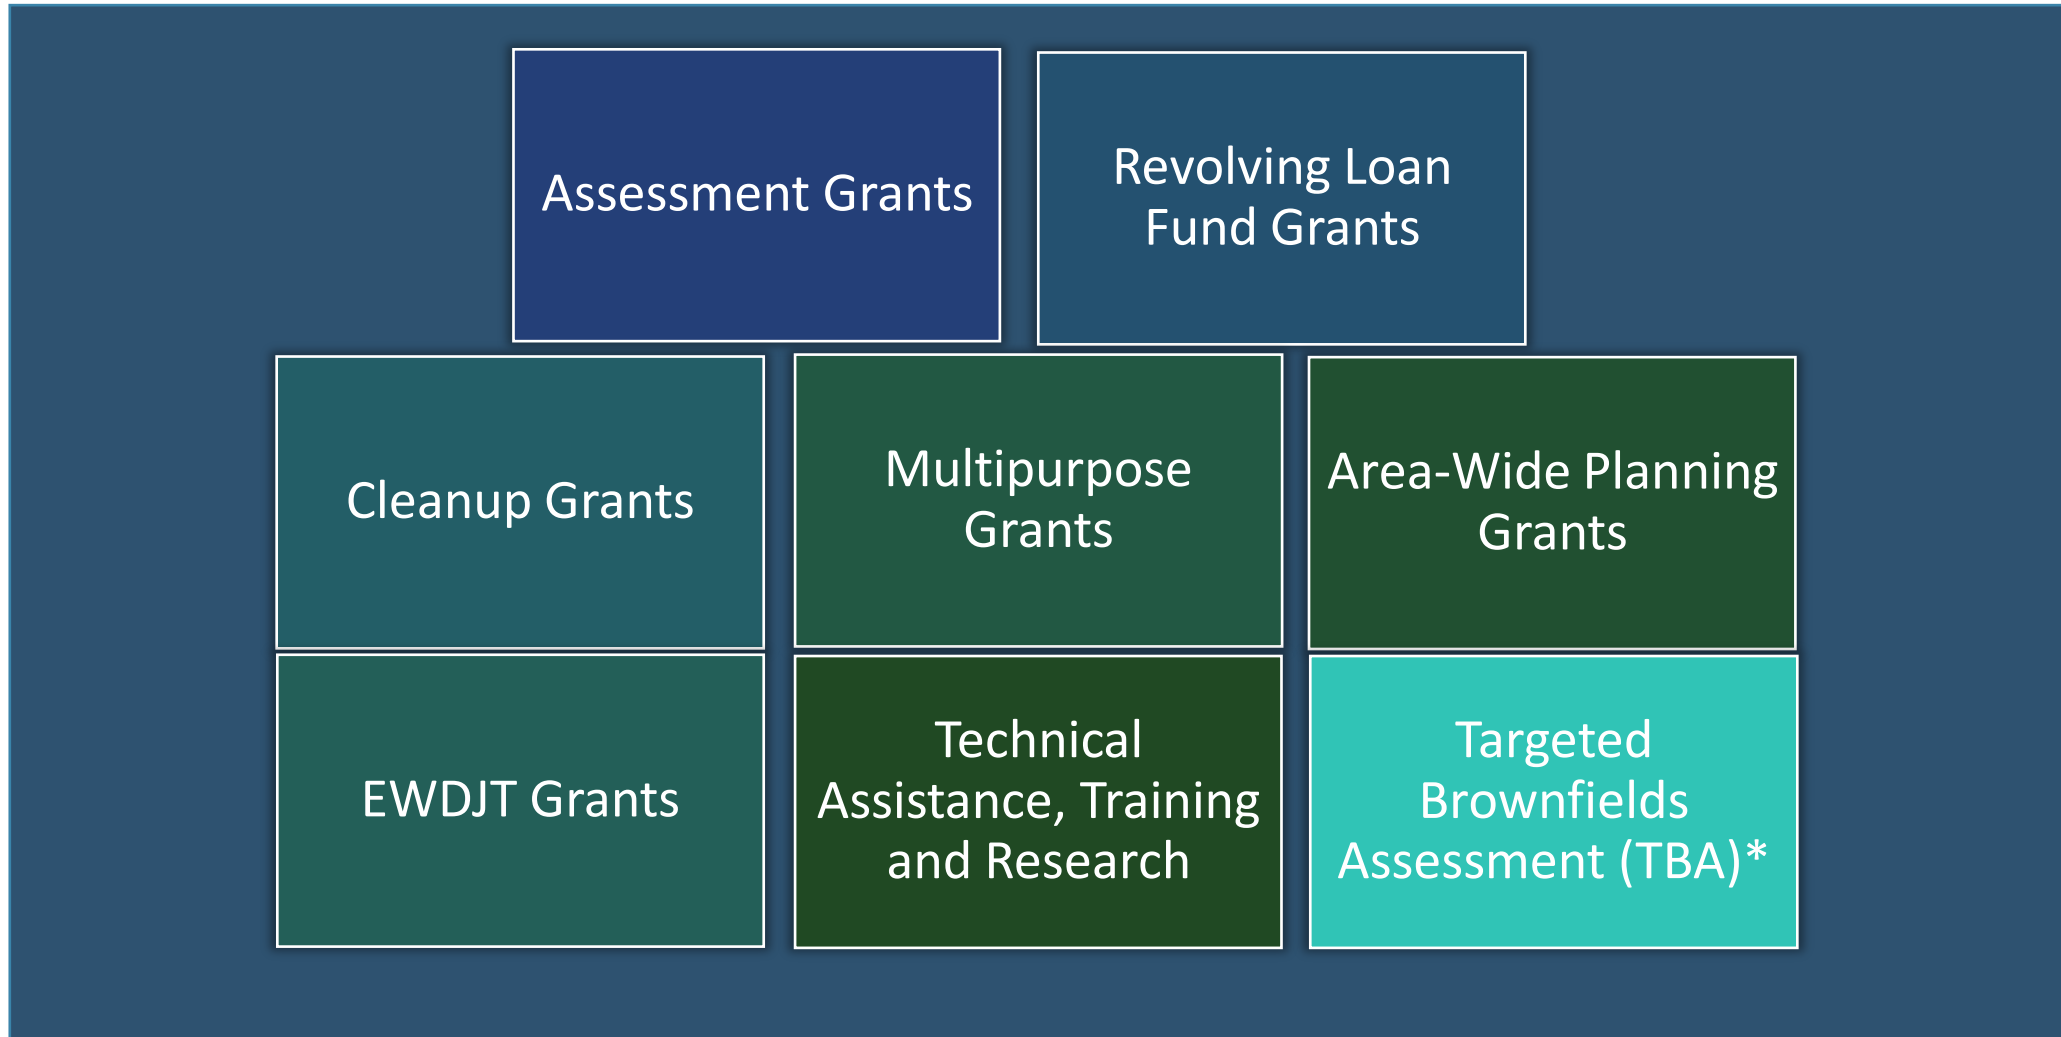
Assessment Grants

Revolving Loan Fund Grants

Cleanup Grants

Multipurpose Grants

Area-Wide Planning Grants

EWDJT Grants

Technical Assistance, Training and Research

Targeted Brownfields Assessment (TBA)*